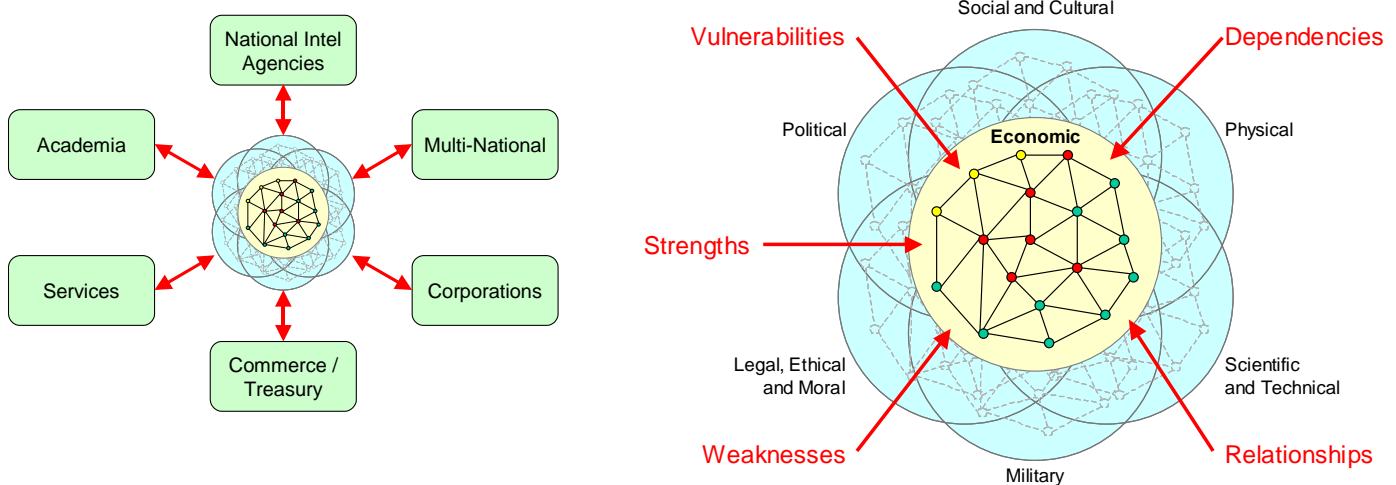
National Intel Agencies

Academia

Multi-National

Services

Corporations

Commerce / Treasury

Social and Cultural

Vulnerabilities

Dependencies

Political

Economic

Physical

Strengths

Legal, Ethical and Moral

Scientific and Technical

Weaknesses

Relationships

Military